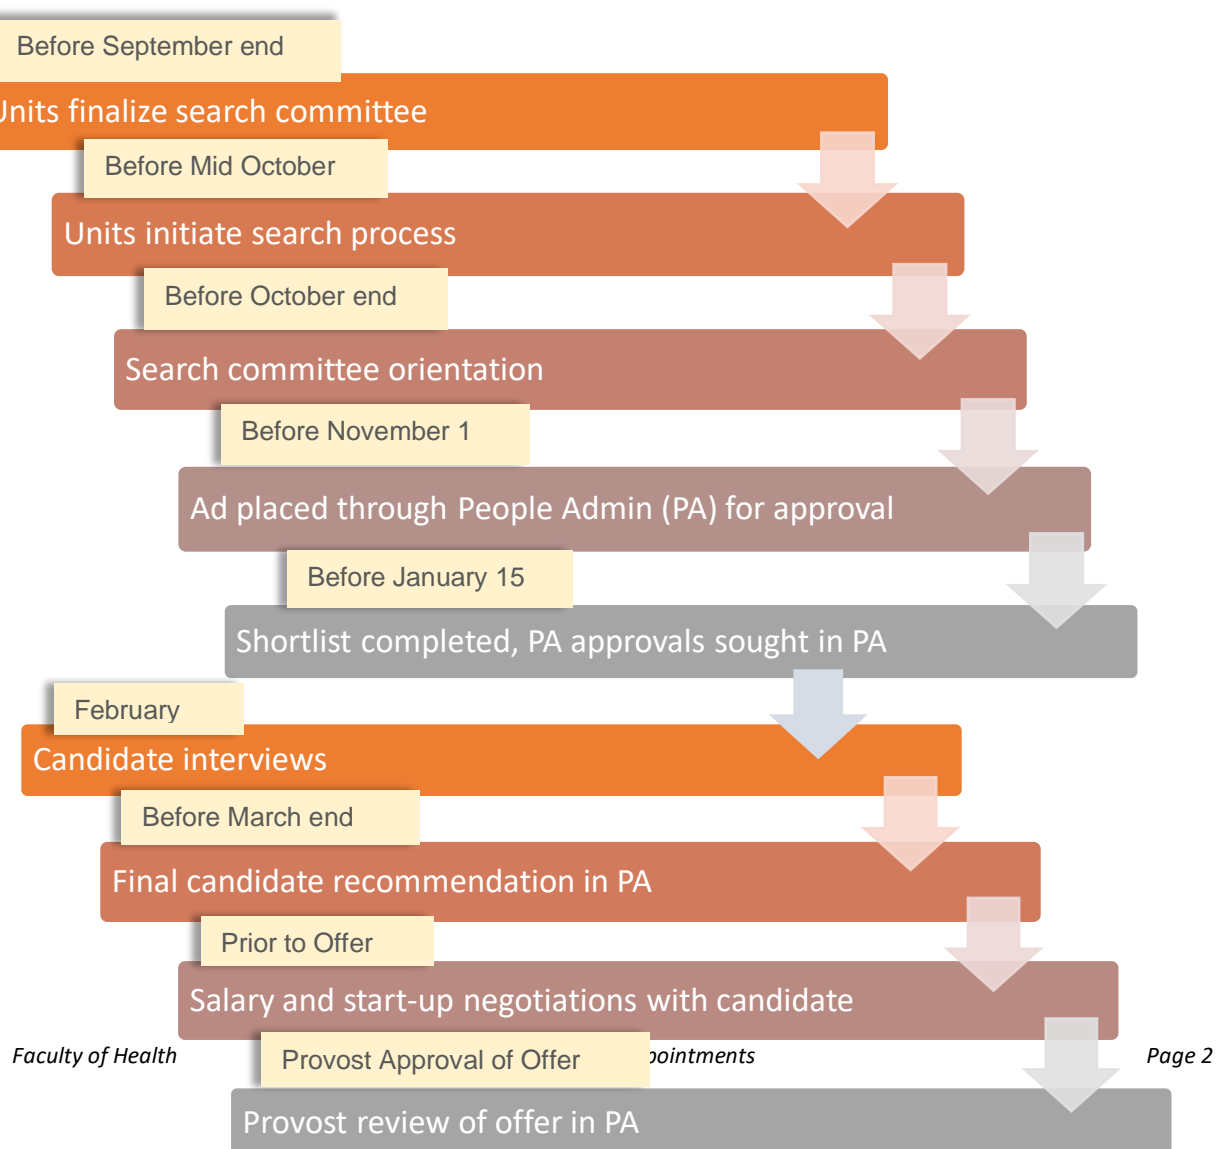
Before September end

Jnits finalize search committee

Before Mid October

Units initiate search process

Before October end

Search committee orientation

Before November 1

Ad placed through People Admin (PA) for approval

Before January 15

Shortlist completed, PA approvals sought in PA

February

Candidate interviews

Before March end

Final candidate recommendation in PA

Prior to Offer

Salary and start-up negotiations with candidate

Faculty of Health

Provost Approval of Offer

pointments

Page 2

Provost review of offer in PA